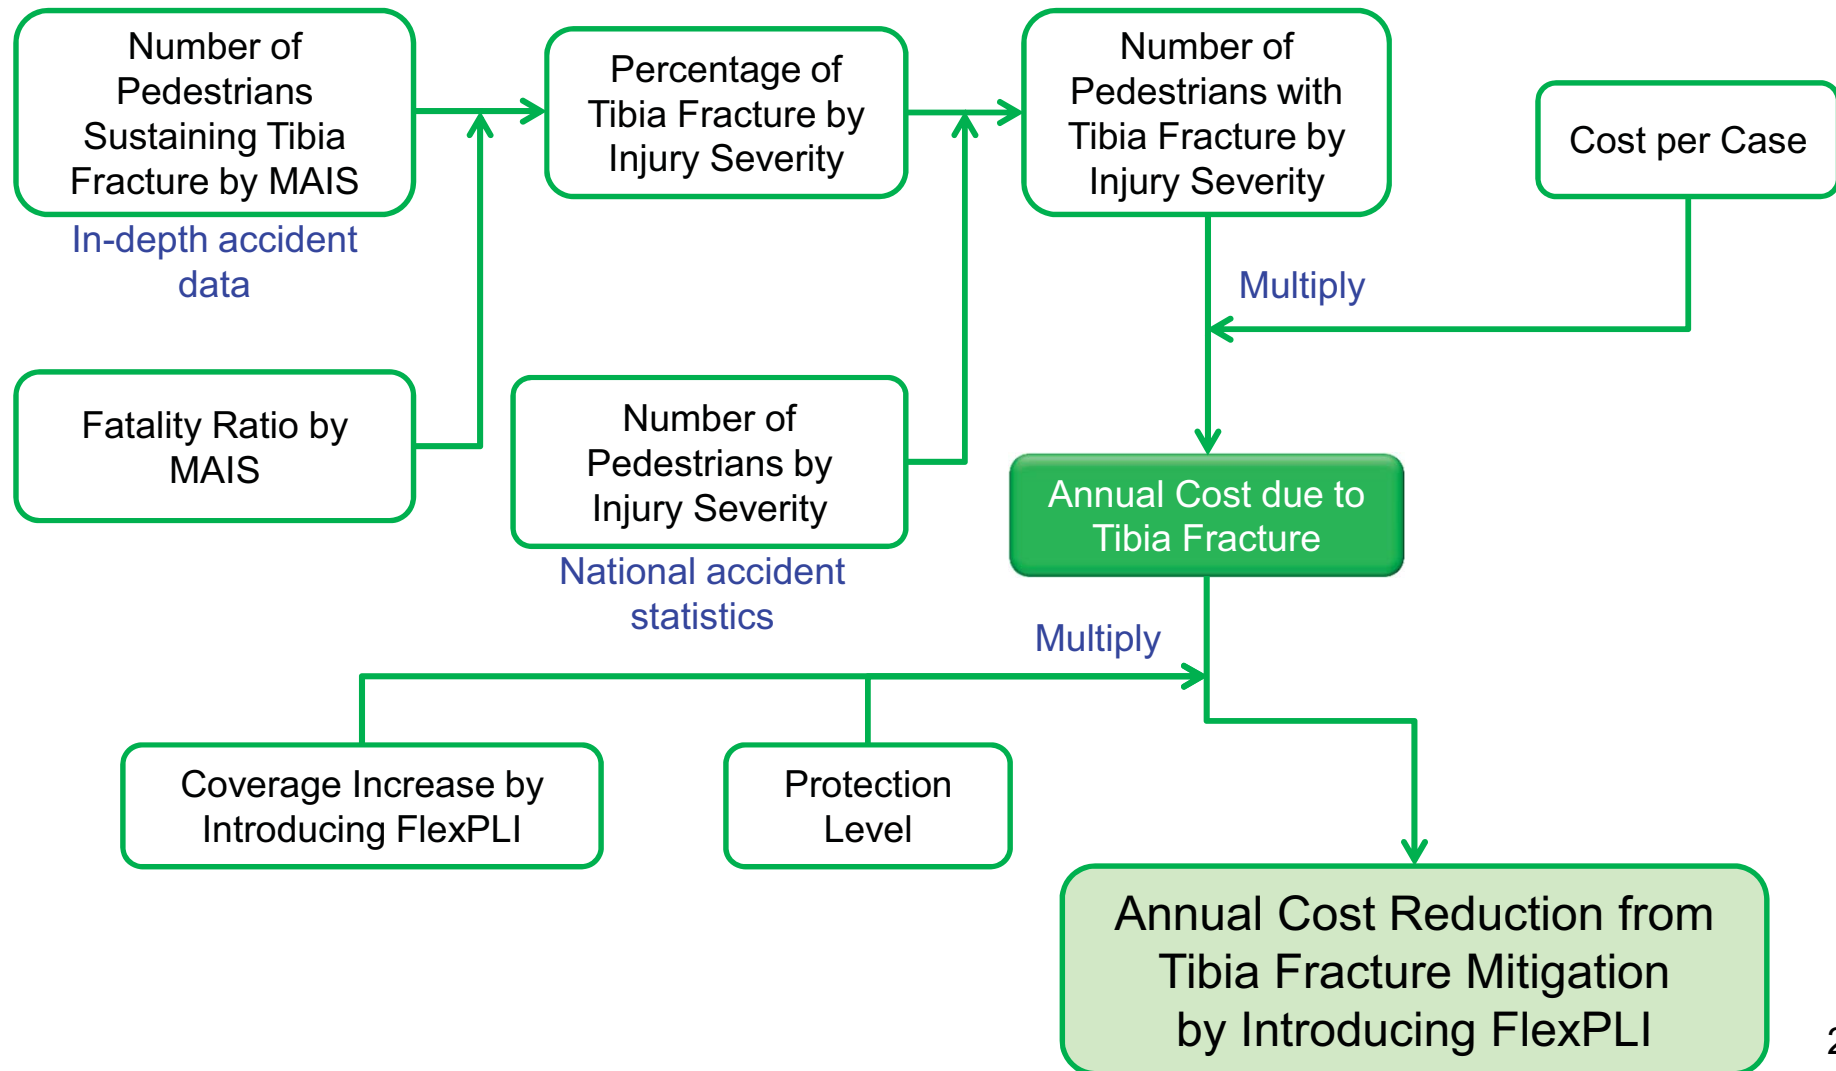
Number of Pedestrians Sustaining Tibia Fracture by MAIS

In-depth accident data

Percentage of Tibia Fracture by Injury Severity

Number of Pedestrians with Tibia Fracture by Injury Severity

Cost per Case

Multiply

Fatality Ratio by MAIS

Number of Pedestrians by Injury Severity

National accident statistics

Annual Cost due to Tibia Fracture

Multiply

Coverage Increase by Introducing FlexPLI

Protection Level

Annual Cost Reduction from Tibia Fracture Mitigation by Introducing FlexPLI

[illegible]